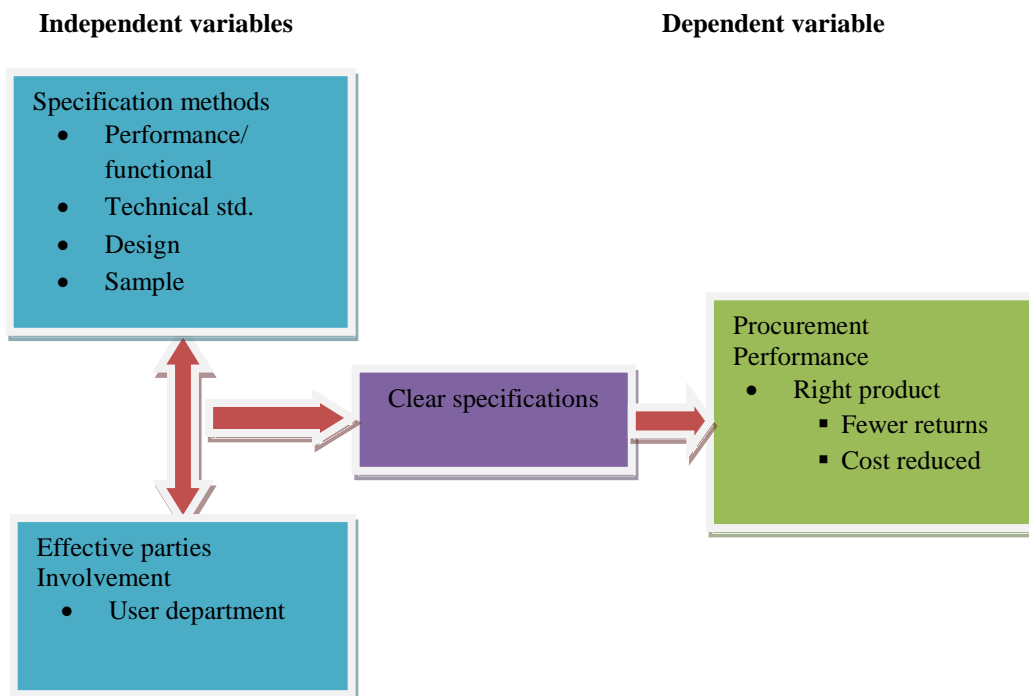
Independent variables

Dependent variable

Specification methods
- Performance/ functional
- Technical std.
- Design
- Sample

Clear specifications

Procurement Performance
- Right product
  - Fewer returns
  - Cost reduced

Effective parties Involvement
- User department